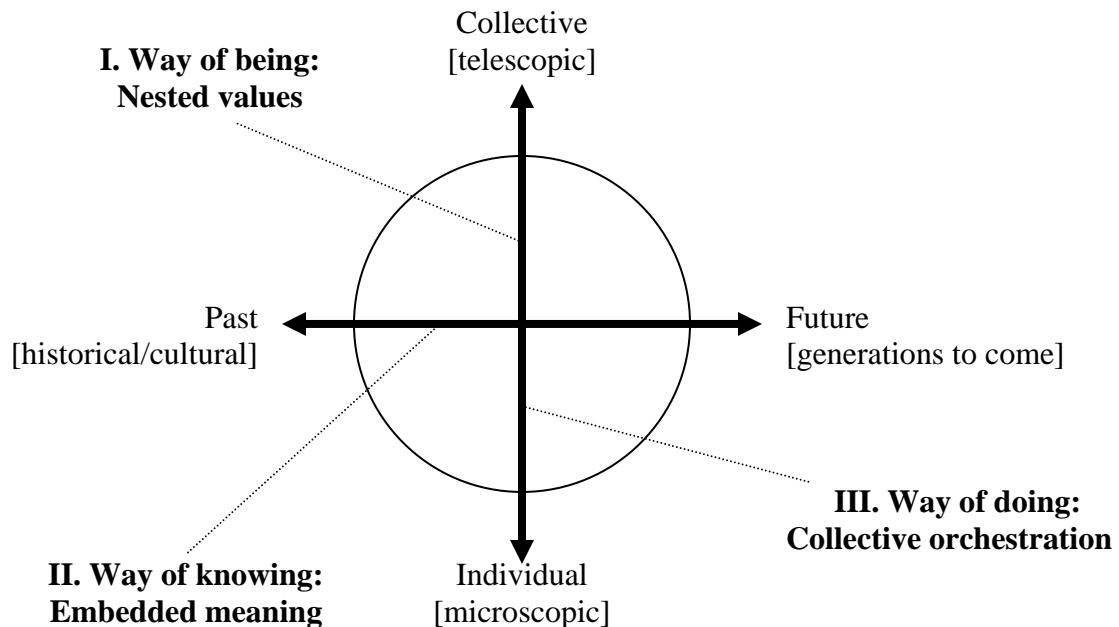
Collective
[telescopic]

I. Way of being:
Nested values

Past
[historical/cultural]

Future
[generations to come]

III. Way of doing:
Collective orchestration

II. Way of knowing:
Embedded meaning

Individual
[microscopic]